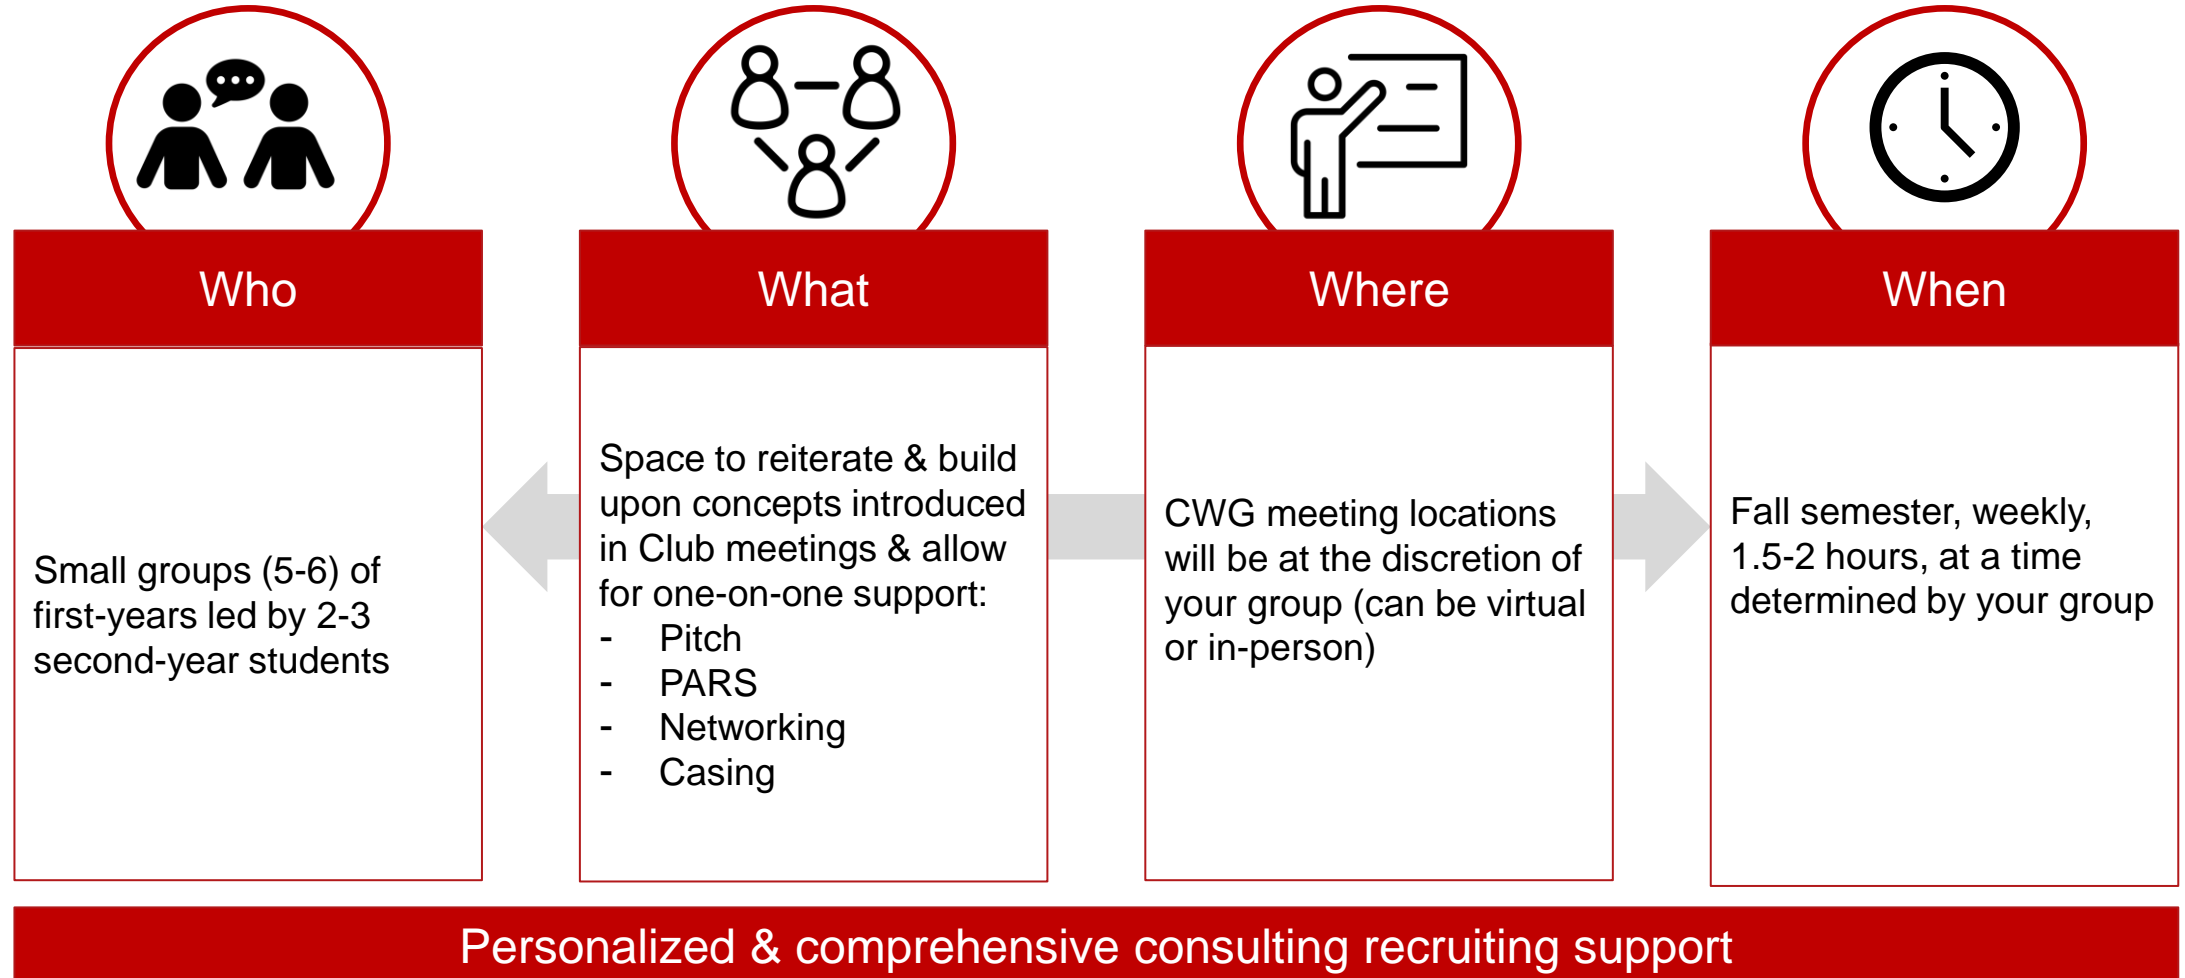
Who

Small groups (5-6) of first-years led by 2-3 second-year students

What

Space to reiterate & build upon concepts introduced in Club meetings & allow for one-on-one support:
- Pitch
- PARS
- Networking
- Casing

Where

CWG meeting locations will be at the discretion of your group (can be virtual or in-person)

When

Fall semester, weekly, 1.5-2 hours, at a time determined by your group

Personalized & comprehensive consulting recruiting support